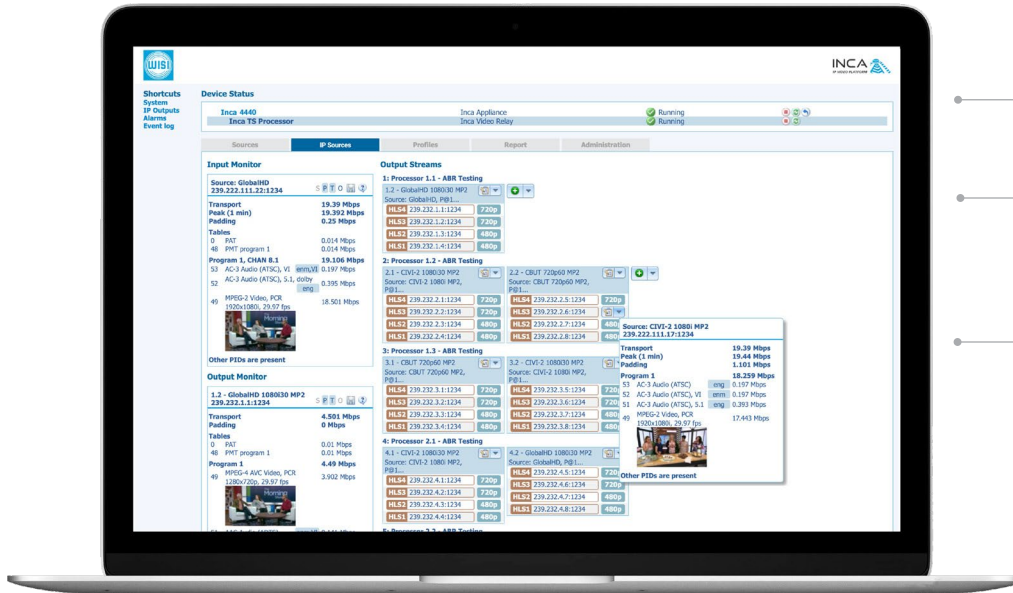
WISI

INCA
IP VIDEO PLATFORM

Shortcuts
System
IP Outputs
Alarms
Event log

Device Status

| | | |
|---|---|---|
| Inca 4440 | Inca Appliance | Running |
| Inca TS Processor | Inca Video Relay | Running |

Sources | IP Sources | Profiles | Report | Administration

Input Monitor

Source: GlobalHD
239.222.111.22:1234

Transport 19.39 Mbps
Peak (1 min) 19.392 Mbps
Padding 0.25 Mbps
Tables
0 PAT 0.014 Mbps
48 PMT program 1 0.014 Mbps
Program 1, CHAN 8.1 19.106 Mbps
53 AC-3 Audio (ATSC), VI emm,VI 0.197 Mbps
52 AC-3 Audio (ATSC), 5.1, dolby eng 0.395 Mbps
49 MPEG-2 Video, PCR 1920x1080i, 29.97 fps 18.501 Mbps
Morning
Other PIDs are present

Output Monitor

1.2 - GlobalHD 1080i30 MP2
239.232.1.1:1234

Transport 4.501 Mbps
Padding 0 Mbps
Tables
0 PAT 0.01 Mbps
48 PMT program 1 0.01 Mbps
Program 1 4.49 Mbps
49 MPEG-4 AVC Video, PCR 1280x720p, 29.97 fps 3.902 Mbps
Morning

Output Streams

1: Processor 1.1 - ABR Testing
1.2 - GlobalHD 1080i30 MP2
Source: GlobalHD, P@1...
HLS4 239.232.1.1:1234 720p
HLS3 239.232.1.2:1234 720p
HLS2 239.232.1.3:1234 480p
HLS1 239.232.1.4:1234 480p

2: Processor 1.2 - ABR Testing
2.1 - CIVI-2 1080i30 MP2
Source: CIVI-2 1080i MP2, P@1...
HLS4 239.232.2.1:1234 720p
HLS3 239.232.2.2:1234 720p
HLS2 239.232.2.3:1234 480p
HLS1 239.232.2.4:1234 480p
2.2 - CBUT 720p60 MP2
Source: CBUT 720p60 MP2, P@1...
HLS4 239.232.2.5:1234 720p
HLS3 239.232.2.6:1234
HLS2 239.232.2.7:1234 480
HLS1 239.232.2.8:1234 480

3: Processor 1.3 - ABR Testing
3.1 - CBUT 720p60 MP2
Source: CBUT 720p60 MP2, P@1...
HLS4 239.232.3.1:1234 720p
HLS3 239.232.3.2:1234 720p
HLS2 239.232.3.3:1234 480p
HLS1 239.232.3.4:1234 480p
3.2 - CIVI-2 1080i30 MP2
Source: CIVI-2 1080i MP2, P@1...
HLS4 239.232.3.5:1234 720
HLS3 239.232.3.6:1234 720
HLS2 239.232.3.7:1234 480
HLS1 239.232.3.8:1234 480

4: Processor 2.1 - ABR Testing
4.1 - CIVI-2 1080i30 MP2
Source: CIVI-2 1080i MP2, P@1...
HLS4 239.232.4.1:1234 720p
HLS3 239.232.4.2:1234 720p
HLS2 239.232.4.3:1234 480p
HLS1 239.232.4.4:1234 480p
4.2 - GlobalHD 1080i30 MP2
Source: GlobalHD, P@1...
HLS4 239.232.4.5:1234 720
HLS3 239.232.4.6:1234 720
HLS2 239.232.4.7:1234 480
HLS1 239.232.4.8:1234 480

Source: CIVI-2 1080i MP2
239.222.111.17:1234
Transport 19.39 Mbps
Peak (1 min) 19.44 Mbps
Padding 1.101 Mbps
Program 1 18.259 Mbps
53 AC-3 Audio (ATSC) eng 0.197 Mbps
52 AC-3 Audio (ATSC), VI emm 0.197 Mbps
51 AC-3 Audio (ATSC), 5.1 eng 0.393 Mbps
49 MPEG-2 Video, PCR 1920x1080i, 29.97 fps 17.443 Mbps
Other PIDs are present